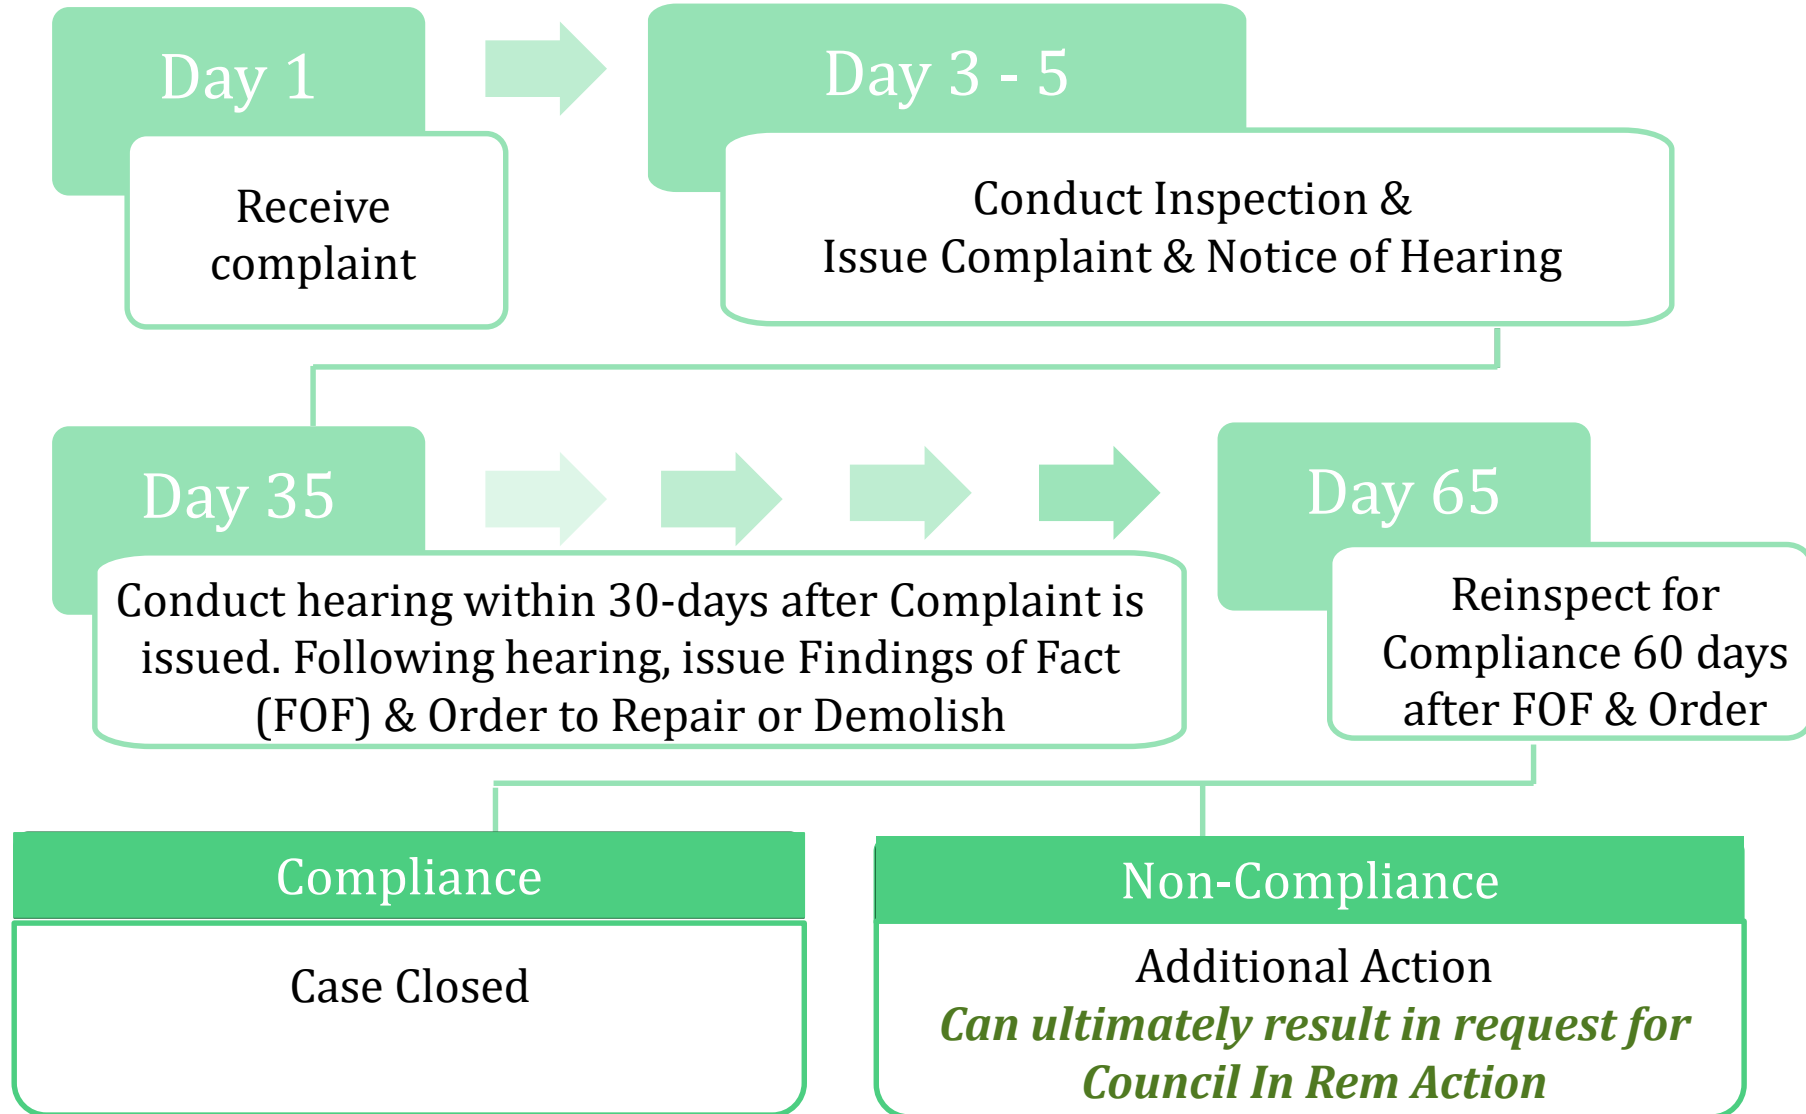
Day 1

Receive complaint

Day 3 - 5

Conduct Inspection & Issue Complaint & Notice of Hearing

Day 35

Conduct hearing within 30-days after Complaint is issued. Following hearing, issue Findings of Fact (FOF) & Order to Repair or Demolish

Day 65

Reinspect for Compliance 60 days after FOF & Order

Compliance

Case Closed

Non-Compliance

Additional Action
Can ultimately result in request for Council In Rem Action